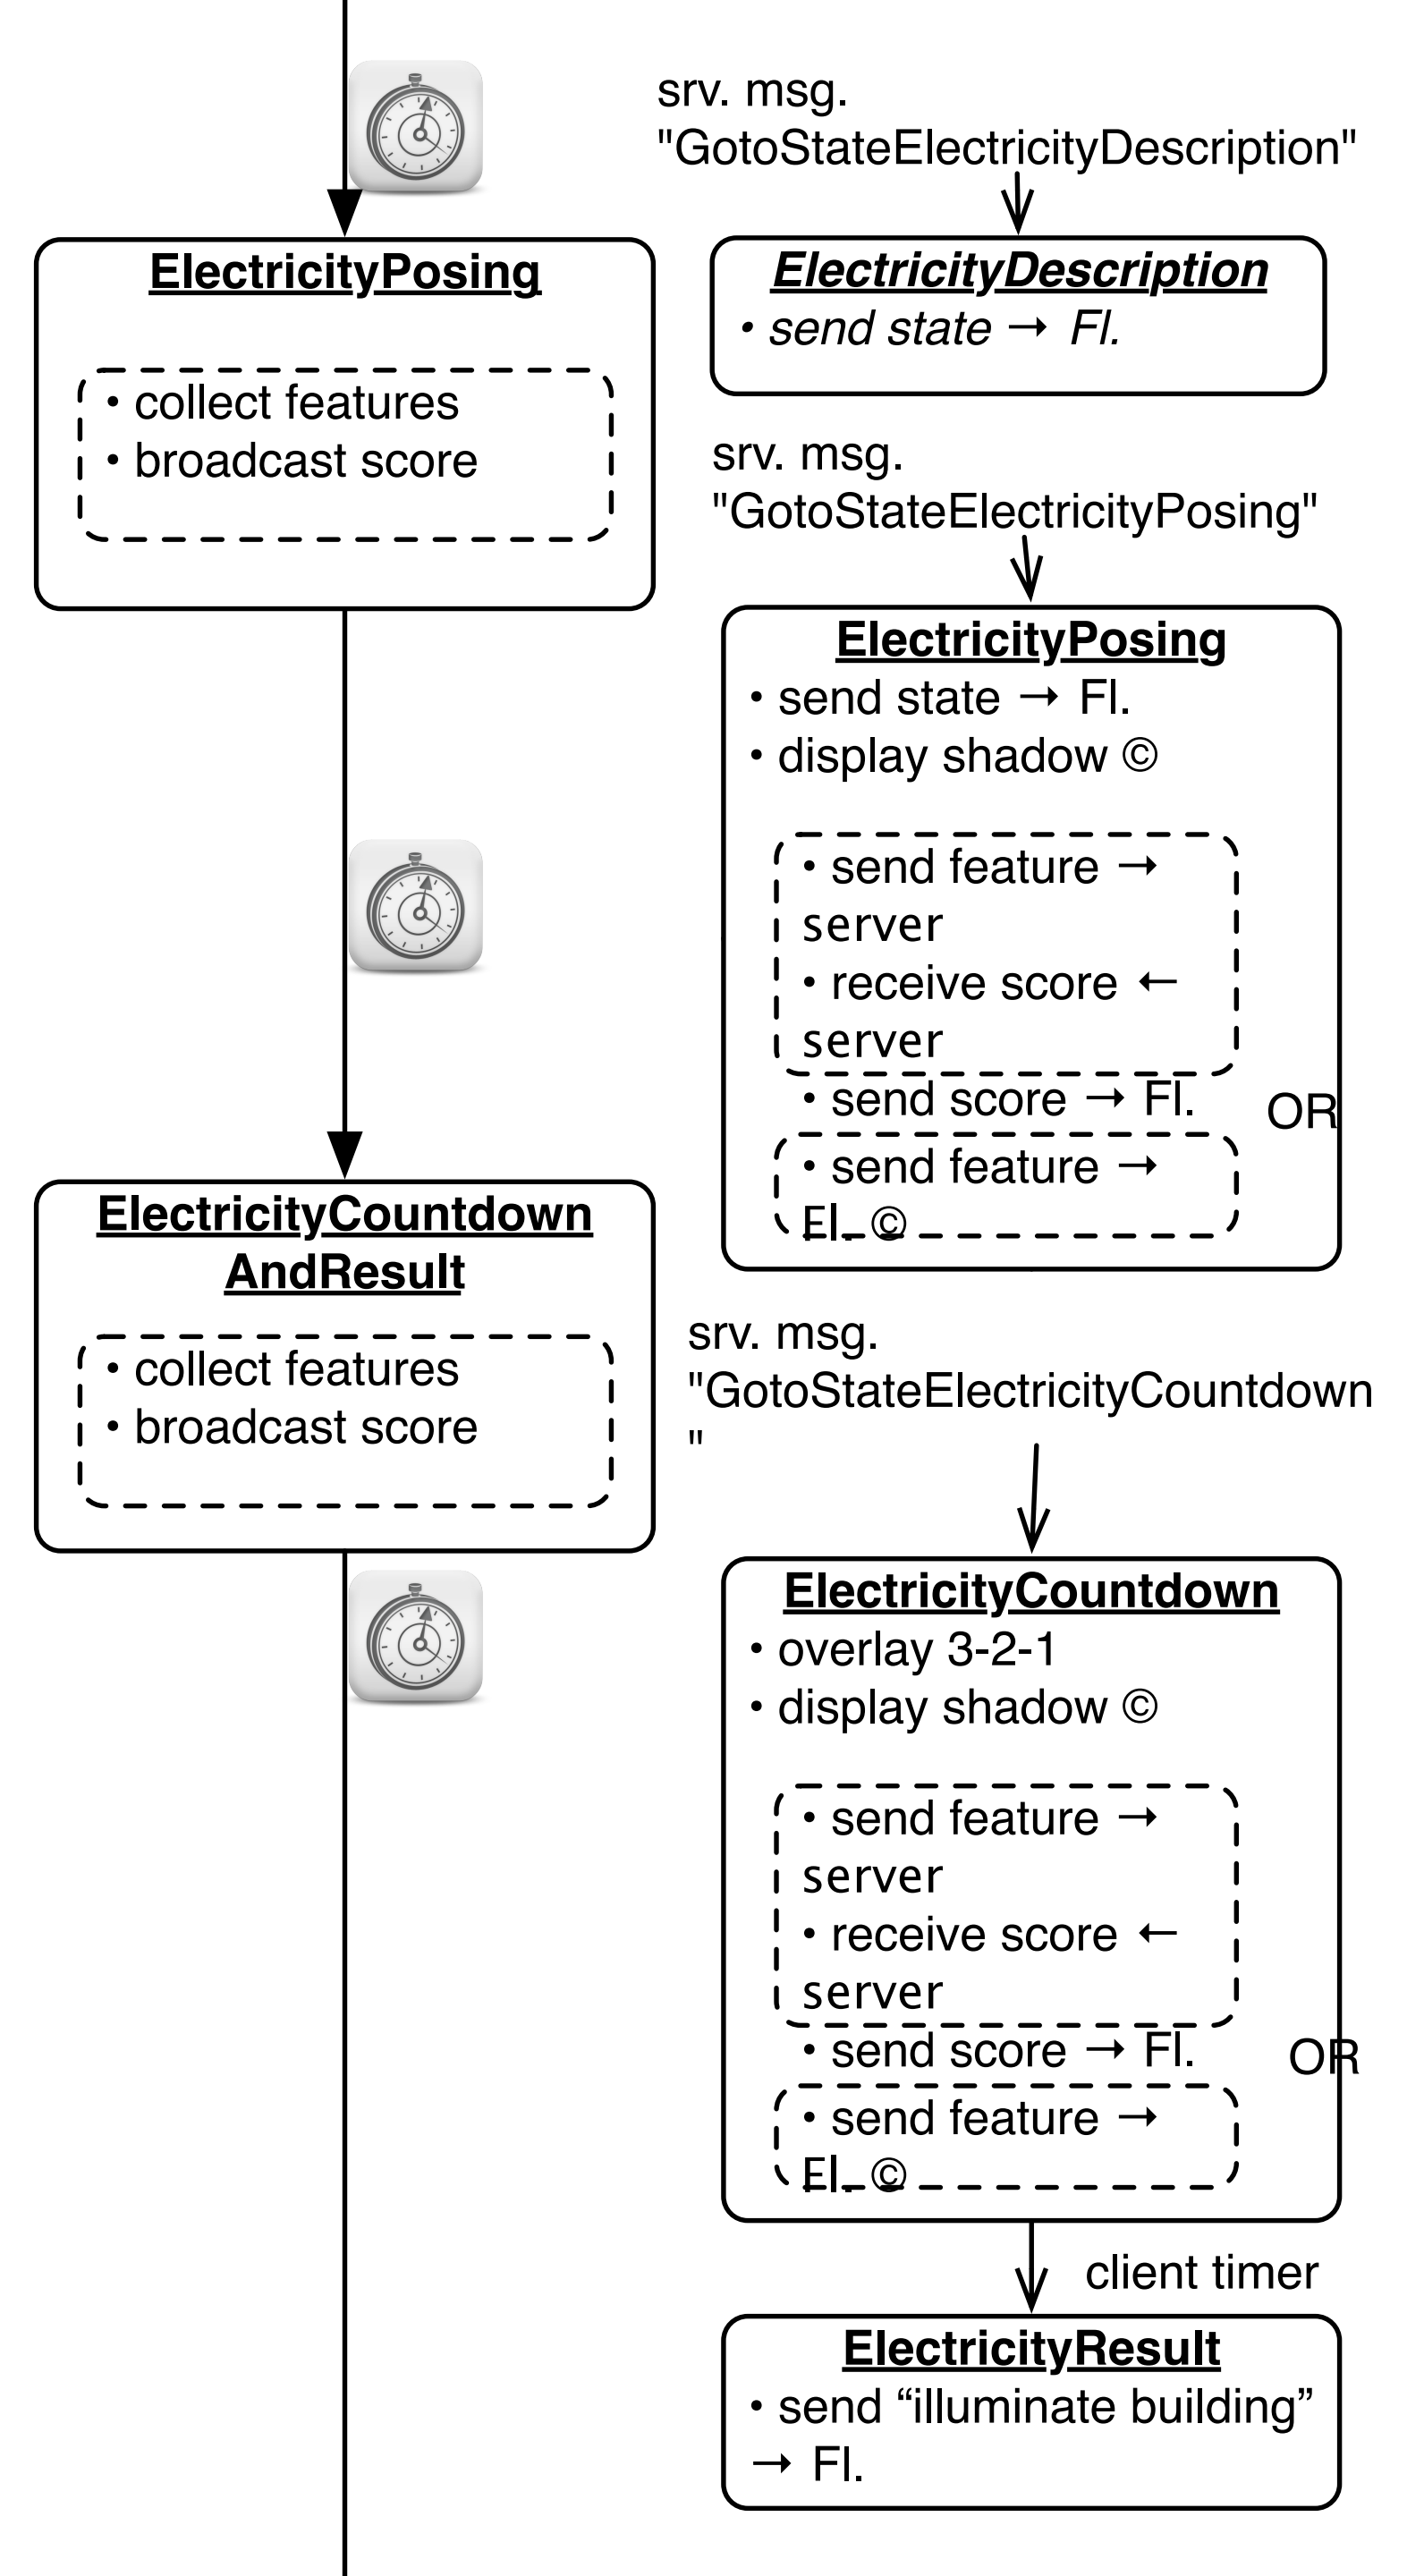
srv. msg.
"GotoStateElectricityDescription"

ElectricityPosing

• collect features
• broadcast score

ElectricityDescription
• send state → Fl.

srv. msg.
"GotoStateElectricityPosing"

ElectricityPosing
• send state → Fl.
• display shadow ©

• send feature → server
• receive score ← server
• send score → Fl.

OR

• send feature → Fl. ©

ElectricityCountdown AndResult

• collect features
• broadcast score

srv. msg.
"GotoStateElectricityCountdown"

ElectricityCountdown
• overlay 3-2-1
• display shadow ©

• send feature → server
• receive score ← server
• send score → Fl.

OR

• send feature → Fl. ©

client timer

ElectricityResult
• send “illuminate building” → Fl.